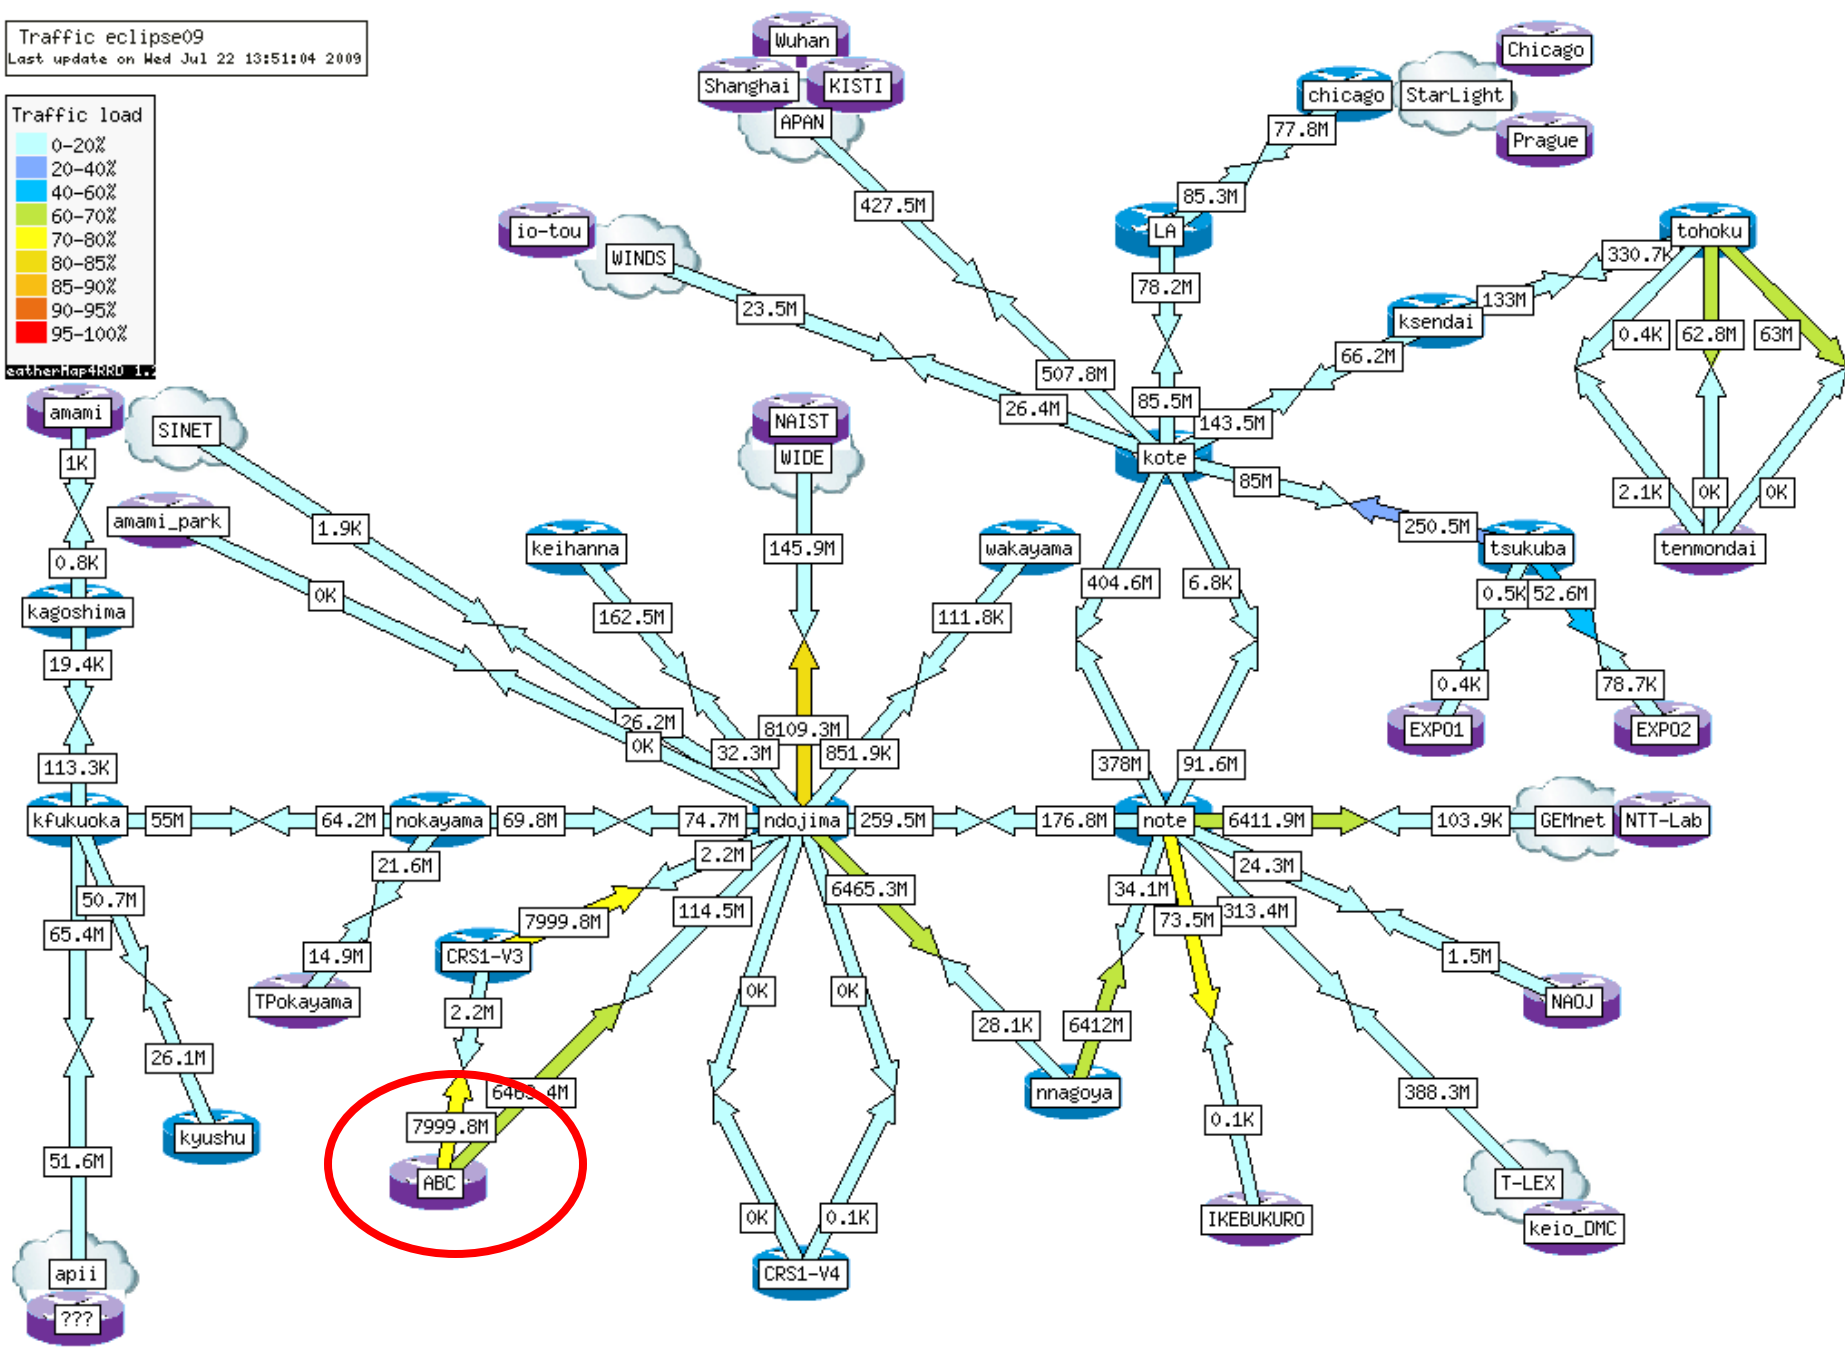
Traffic eclipse09
Last update on Wed Jul 22 13:51:04 2009

Traffic load
0-20%
20-40%
40-60%
60-70%
70-80%
80-85%
85-90%
90-95%
95-100%
eatherMap4RRD 1.

Wuhan
Shanghai
KISTI
APAN
Chicago
chicago
StarLight
Prague
77.8M
85.3M
LA
427.5M
io-tou
WINDS
23.5M
78.2M
tohoku
330.7K
133M
ksendai
66.2M
0.4K
62.8M
63M
507.8M
85.5M
26.4M
143.5M
kote
85M
250.5M
tsukuba
2.1K
0K
0K
tenmondai
amami
SINET
NAIST
WIDE
1K
1.9K
amami_park
keihanna
145.9M
wakayama
0.8K
0K
404.6M
6.8K
0.5K
52.6M
kagoshima
162.5M
111.8K
0.4K
78.7K
19.4K
EXPO1
EXPO2
26.2M
0K
8109.3M
32.3M
851.9K
113.3K
378M
91.6M
kfukuoka
55M
64.2M
nokayama
69.8M
74.7M
ndojima
259.5M
176.8M
note
6411.9M
103.9K
GEMnet
NTT-Lab
21.6M
2.2M
24.3M
50.7M
6465.3M
34.1M
65.4M
7999.8M
114.5M
73.5M
313.4M
14.9M
CRS1-V3
1.5M
TPokayama
0K
0K
NAOJ
2.2M
28.1K
6412M
26.1M
nnagoya
6465.4M
388.3M
7999.8M
kyushu
0.1K
ABC
51.6M
T-LEX
0K
0.1K
IKEBUKURO
keio_DMC
apii
CRS1-V4
???